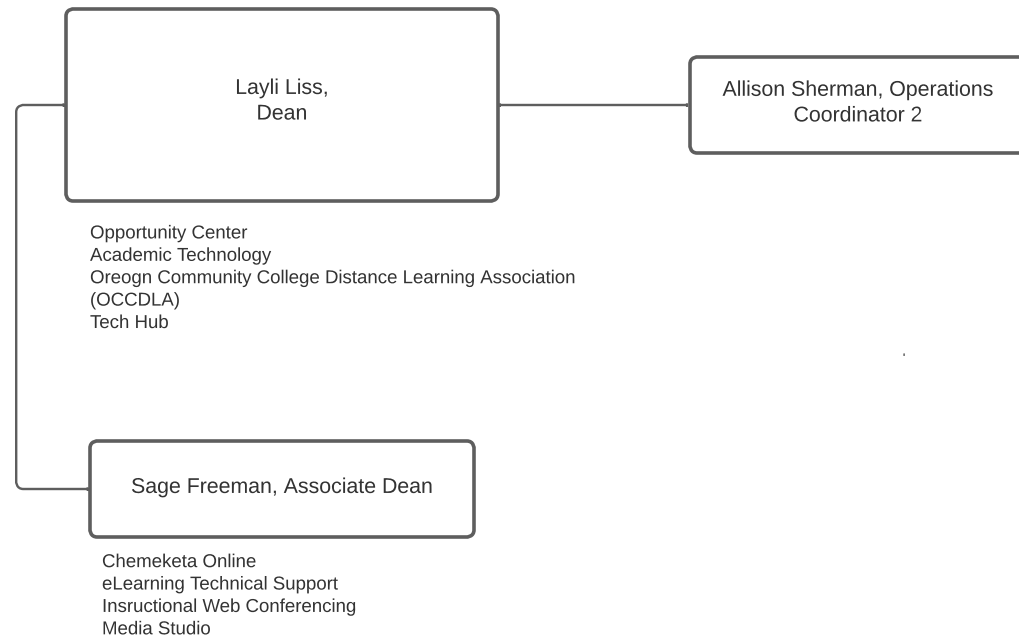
Layli Liss,
Dean

Allison Sherman, Operations Coordinator 2

Opportunity Center
Academic Technology
Oreogn Community College Distance Learning Association (OCCDLA)
Tech Hub

Sage Freeman, Associate Dean

Chemeketa Online
eLearning Technical Support
Insructional Web Conferencing
Media Studio